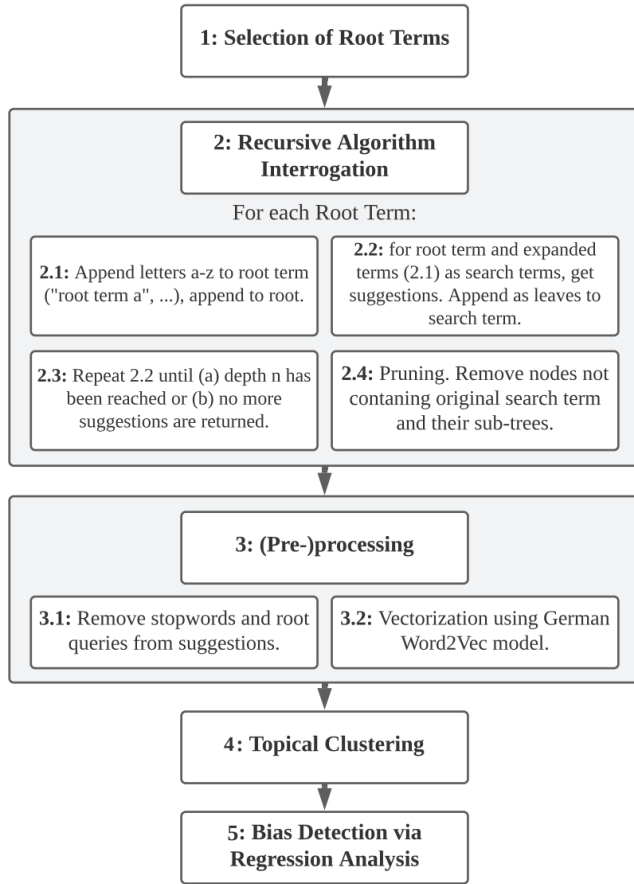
**1: Selection of Root Terms**

**2: Recursive Algorithm Interrogation**

For each Root Term:

**2.1:** Append letters a-z to root term ("root term a", ...), append to root.

**2.2:** for root term and expanded terms (2.1) as search terms, get suggestions. Append as leaves to search term.

**2.3:** Repeat 2.2 until (a) depth n has been reached or (b) no more suggestions are returned.

**2.4:** Pruning. Remove nodes not contaning original search term and their sub-trees.

**3: (Pre-)processing**

**3.1:** Remove stopwords and root queries from suggestions.

**3.2:** Vectorization using German Word2Vec model.

**4: Topical Clustering**

**5: Bias Detection via Regression Analysis**